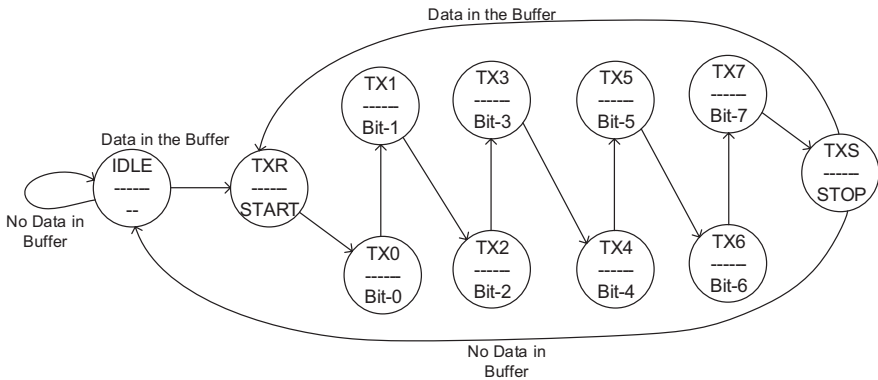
Data in the Buffer

Data in the Buffer

IDLE
-----
--

No Data in Buffer

TXR
-----
START

TX1
-----
Bit-1

TX0
-----
Bit-0

TX3
-----
Bit-3

TX2
-----
Bit-2

TX5
-----
Bit-5

TX4
-----
Bit-4

TX7
-----
Bit-7

TX6
-----
Bit-6

TXS
-----
STOP

No Data in Buffer